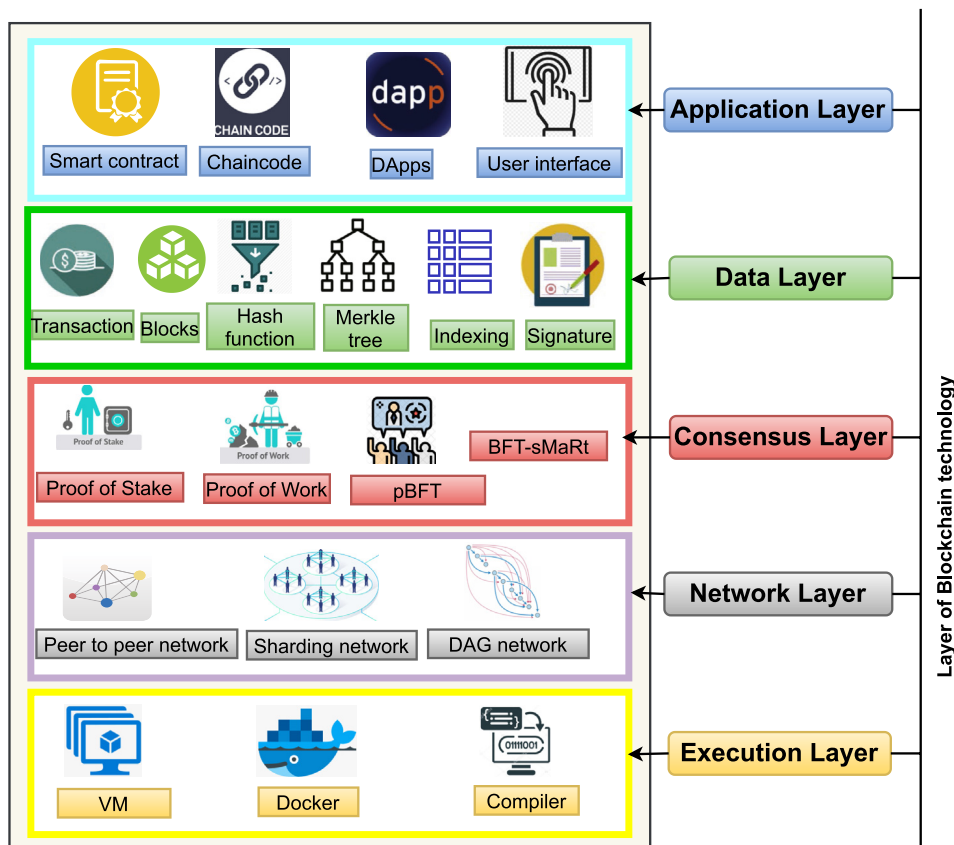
CHAIN CODE

dapp

Smart contract

Chaincode

DApps

User interface

Application Layer

Transaction

Blocks

Hash function

Merkle tree

Indexing

Signature

Data Layer

Proof of Stake

Proof of Work

Proof of Stake

Proof of Work

pBFT

BFT-sMaRt

Consensus Layer

Peer to peer network

Sharding network

DAG network

Network Layer

01111001

VM

Docker

Compiler

Execution Layer

Layer of Blockchain technology